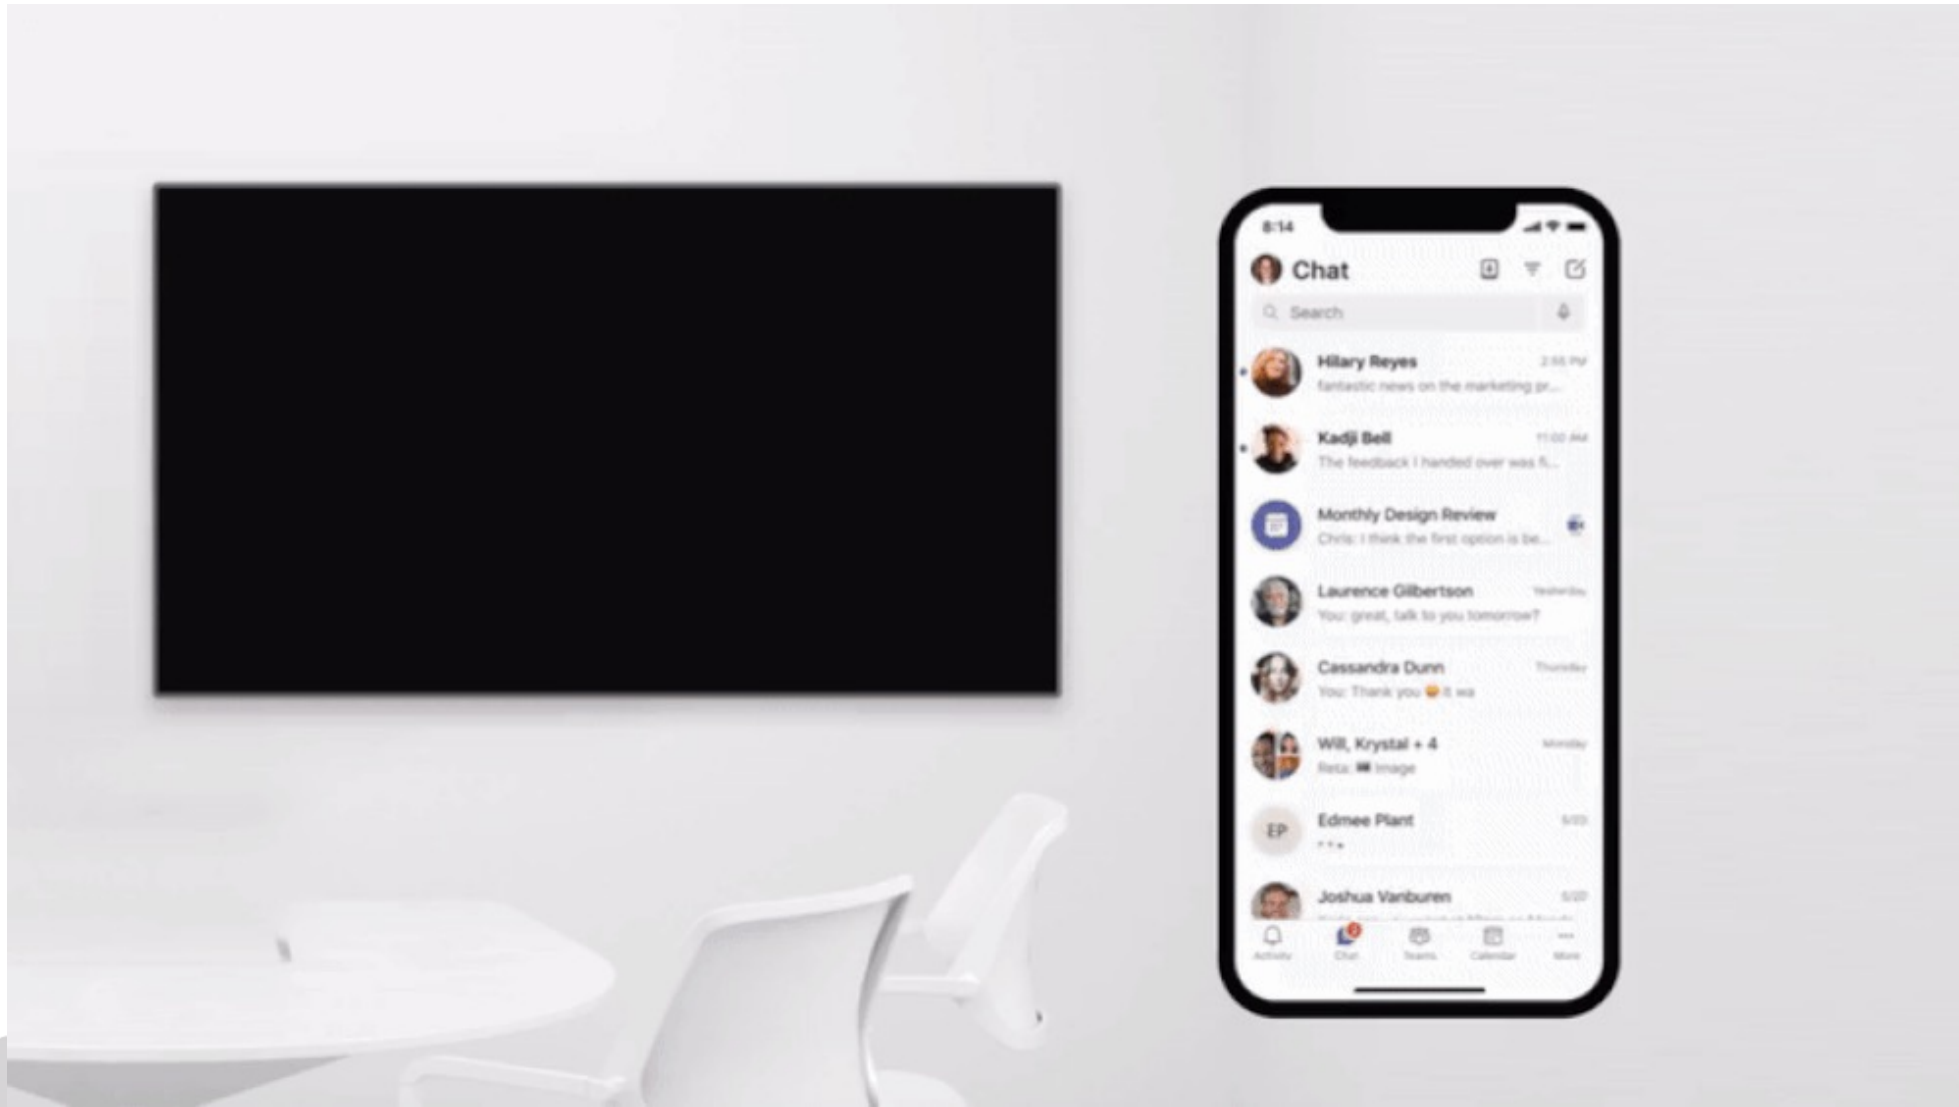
8:14

Chat

Search

Hilary Reyes 2:55 PM
fantastic news on the marketing pr...

Kadji Bell 11:00 AM
The feedback I handed over was fi...

Monthly Design Review
Chris: I think the first option is be...

Laurence Gilbertson Yesterday
You: great, talk to you tomorrow?

Cassandra Dunn Thursday
You: Thank you 😀 it wa

Will, Krystal + 4 Monday
Reta: Image

EP Edmee Plant 5/23
...

Joshua Vanburen 5/22

Activity Chat Teams Calendar More